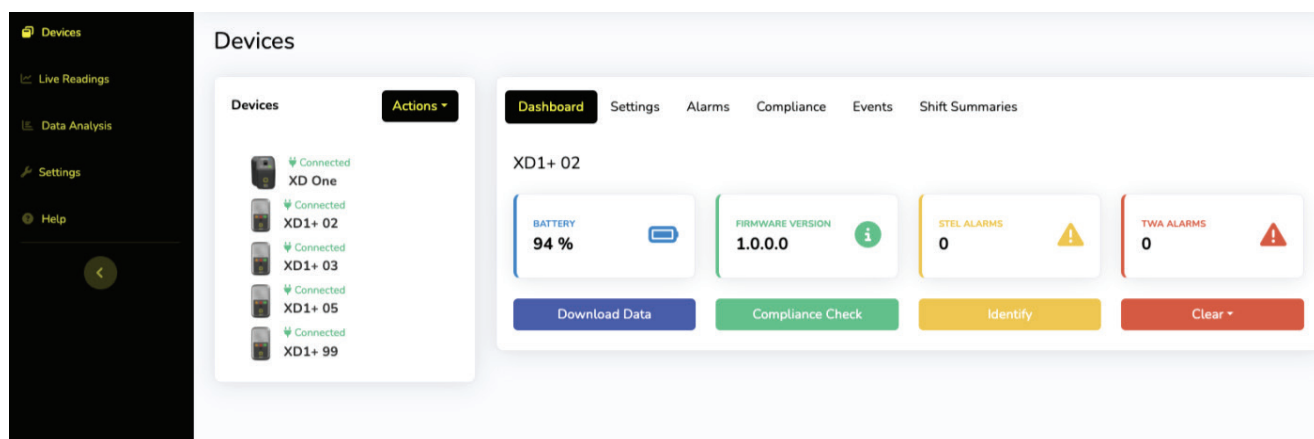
Devices
Live Readings
Data Analysis
Settings
Help

Devices

Devices
Actions

Connected
XD One
Connected
XD1+ 02
Connected
XD1+ 03
Connected
XD1+ 05
Connected
XD1+ 99

Dashboard
Settings
Alarms
Compliance
Events
Shift Summaries

XD1+ 02

BATTERY
94 %

FIRMWARE VERSION
1.0.0.0

STEL ALARMS
0

TWA ALARMS
0

Download Data
Compliance Check
Identify
Clear